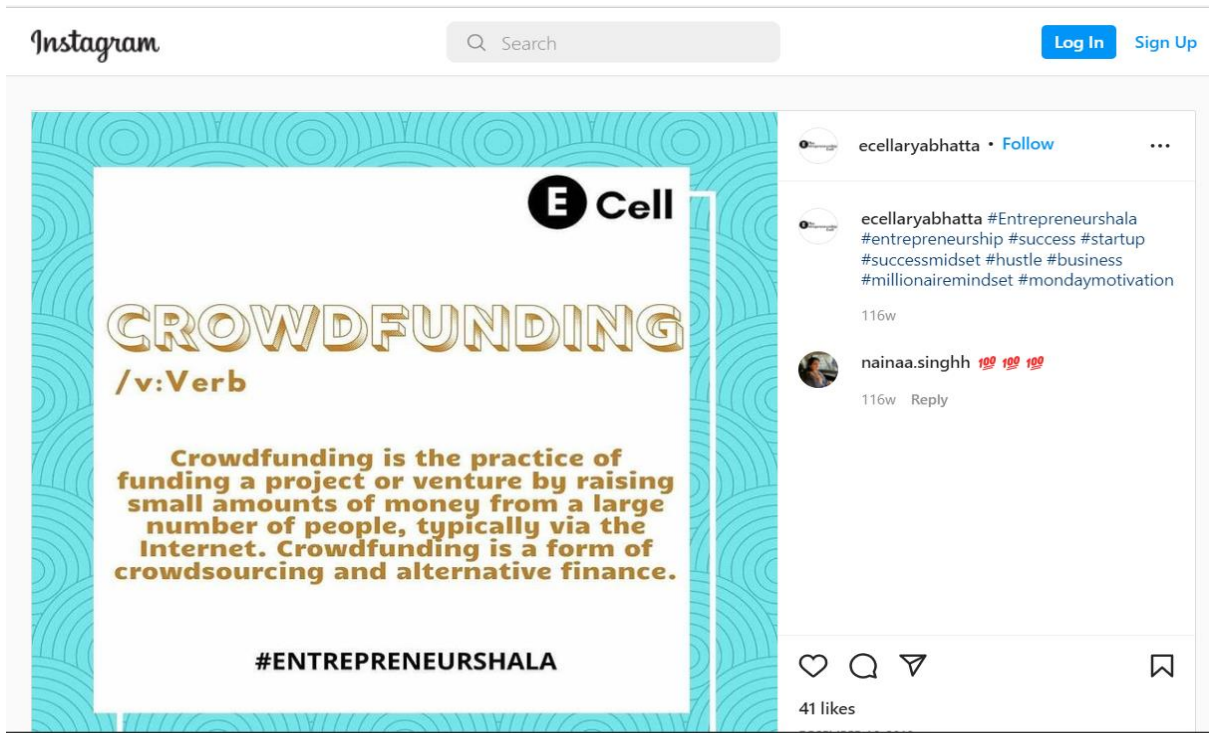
Instagram

Search

Log In

Sign Up

E Cell

CROWDFUNDING

/v:Verb

Crowdfunding is the practice of funding a project or venture by raising small amounts of money from a large number of people, typically via the Internet. Crowdfunding is a form of crowdsourcing and alternative finance.

#ENTREPRENEURSHALA

ecellaryabhatta • Follow

...

ecellaryabhatta #Entrepreneurshala #entrepreneurship #success #startup #successmidset #hustle #business #millionairemindset #mondaymotivation

116w

nainaa.singhh 💯💯💯

116w Reply

41 likes

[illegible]